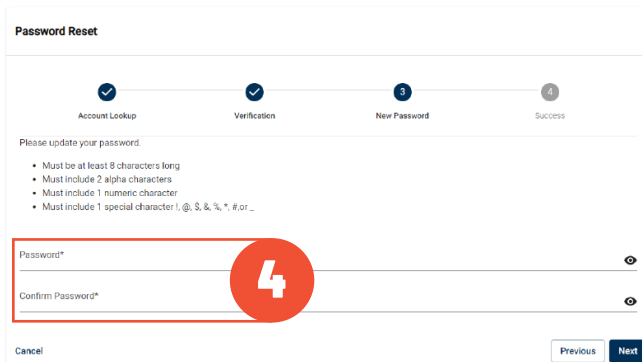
Password Reset

Account Lookup

Verification

3
New Password

4
Success

Please update your password.

- Must be at least 8 characters long
- Must include 2 alpha characters
- Must include 1 numeric character
- Must include 1 special character !, @, $, &, %, *, #,or _

Password*

Confirm Password*

4

Cancel

Previous

Next